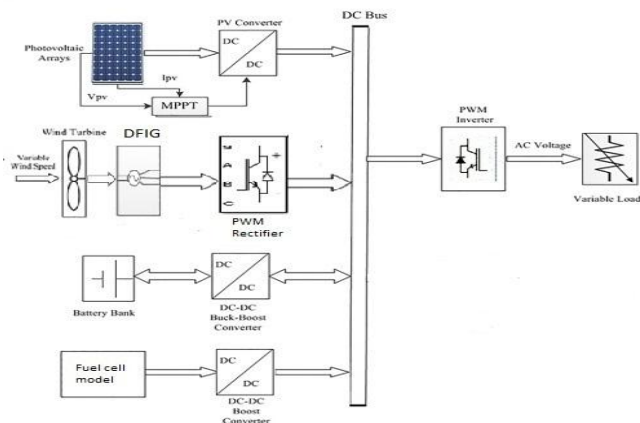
PV Converter

DC Bus

Photovoltaic Arrays

DC

DC

Ipv

Vpv

MPPT

Wind Turbine

DFIG

Variable Wind Speed

PWM Rectifier

PWM Inverter

AC Voltage

Variable Load

Battery Bank

DC

DC

DC-DC Buck-Boost Converter

Fuel cell model

DC

DC

DC-DC Boost Converter